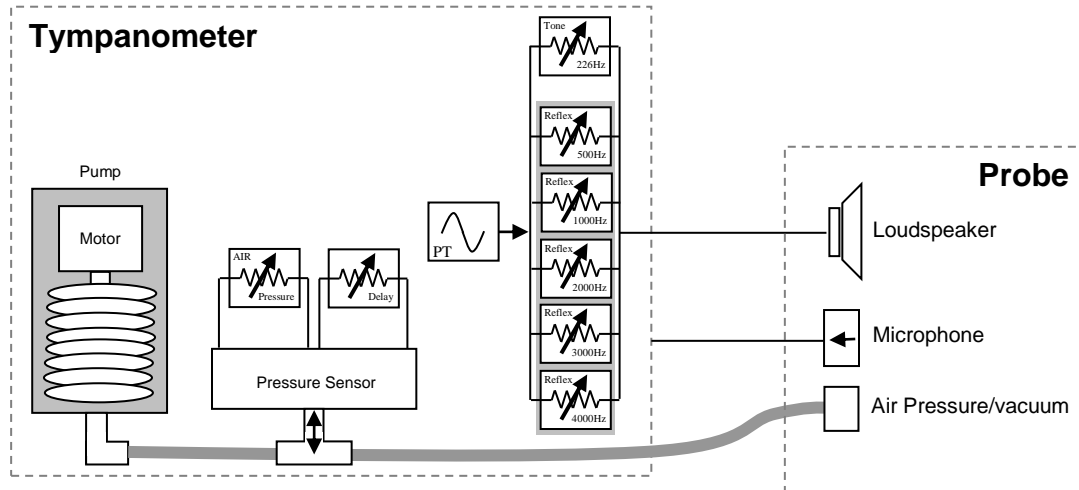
Tympanometer

Pump

Motor

AIR
Pressure

Delay

Pressure Sensor

PT

Tone
226Hz

Reflex
500Hz

Reflex
1000Hz

Reflex
2000Hz

Reflex
3000Hz

Reflex
4000Hz

Probe

Loudspeaker

Microphone

Air Pressure/vacuum